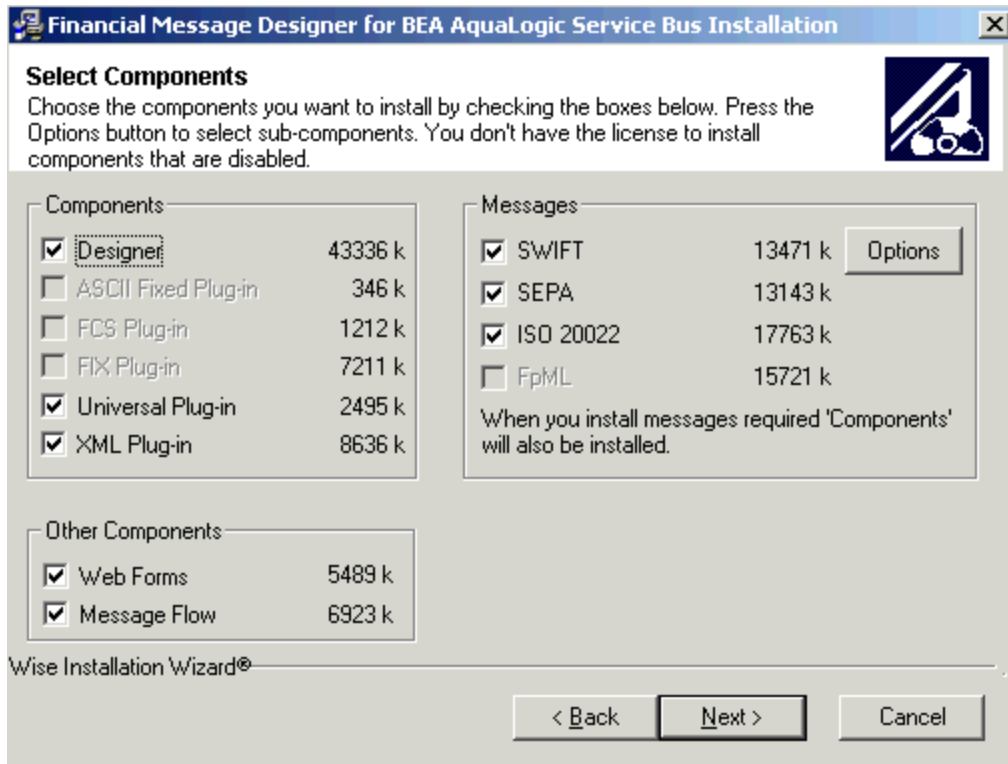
Financial Message Designer for BEA AquaLogic Service Bus Installation

Select Components

Choose the components you want to install by checking the boxes below. Press the Options button to select sub-components. You don't have the license to install components that are disabled.

Components

Designer 43336 k

ASCII Fixed Plug-in 346 k

FCS Plug-in 1212 k

FIX Plug-in 7211 k

Universal Plug-in 2495 k

XML Plug-in 8636 k

Messages

SWIFT 13471 k

Options

SEPA 13143 k

ISO 20022 17763 k

FpML 15721 k

When you install messages required 'Components' will also be installed.

Other Components

Web Forms 5489 k

Message Flow 6923 k

Wise Installation Wizard®

< Back

Next >

Cancel